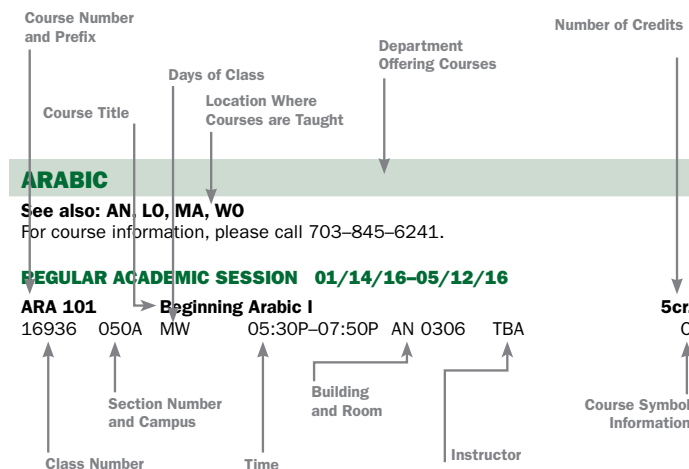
Course Number and Prefix

Number of Credits

Department Offering Courses

Days of Class

Course Title

Location Where Courses are Taught

ARABIC

See also: AN, LO, MA, WO

For course information, please call 703–845–6241.

REGULAR ACADEMIC SESSION 01/14/16–05/12/16

ARA 101 Beginning Arabic I 5cr

16936 050A MW 05:30P–07:50P AN 0306 TBA C

Building and Room

Section Number and Campus

Course Symbol Information

Instructor

Class Number

Time